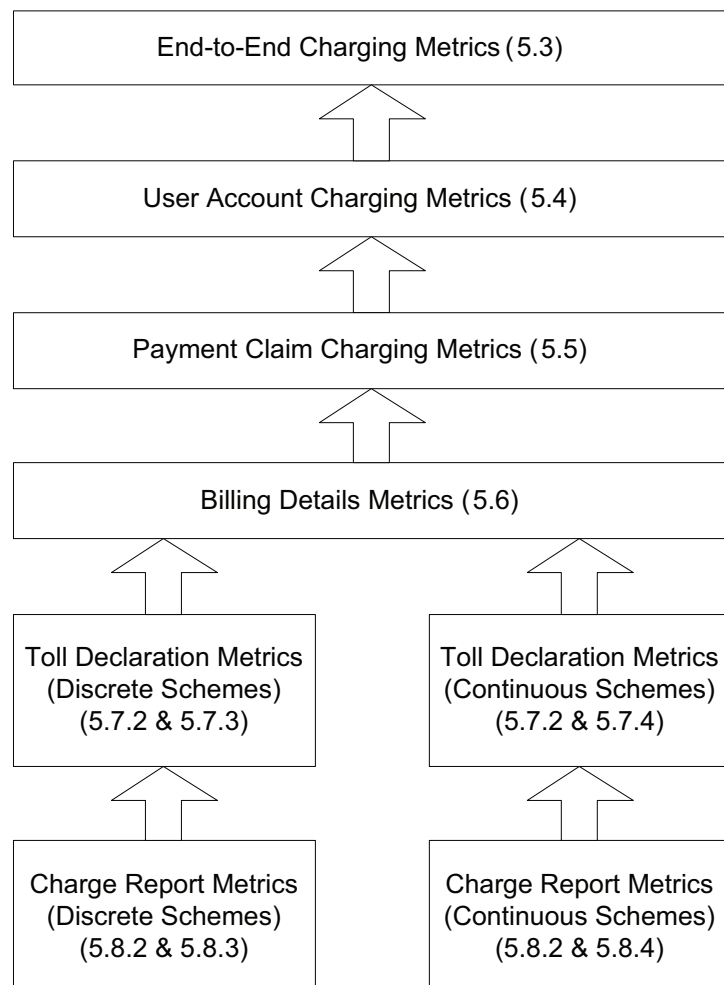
End-to-End Charging Metrics (5.3)

User Account Charging Metrics (5.4)

Payment Claim Charging Metrics (5.5)

Billing Details Metrics (5.6)

Toll Declaration Metrics (Discrete Schemes) (5.7.2 & 5.7.3)

Toll Declaration Metrics (Continuous Schemes) (5.7.2 & 5.7.4)

Charge Report Metrics (Discrete Schemes) (5.8.2 & 5.8.3)

Charge Report Metrics (Continuous Schemes) (5.8.2 & 5.8.4)